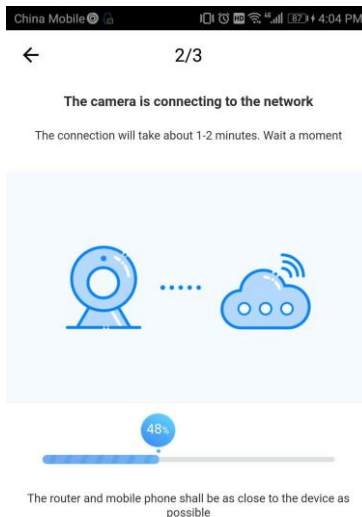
China Mobile

87 4:04 PM

←

2/3

The camera is connecting to the network

The connection will take about 1-2 minutes. Wait a moment

48%

The router and mobile phone shall be as close to the device as possible